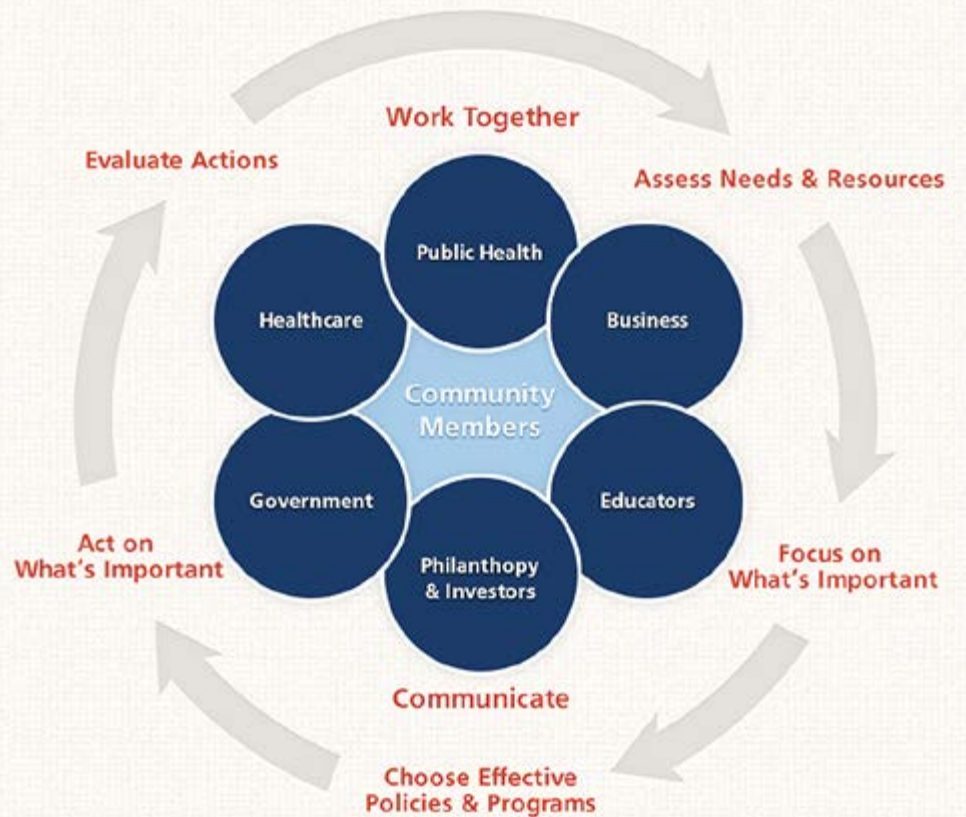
Work Together

Assess Needs & Resources

Focus on What's Important

Choose Effective Policies & Programs

Act on What's Important

Evaluate Actions

Public Health

Business

Educators

Philanthopy & Investors

Government

Healthcare

Community Members

Communicate